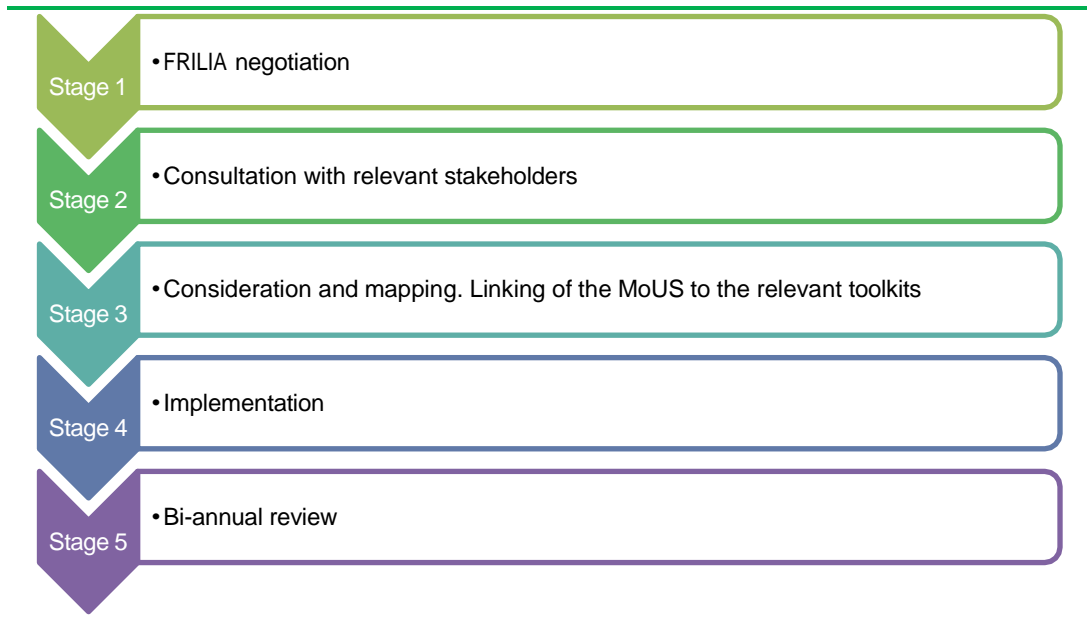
Stage 1

• FRILIA negotiation

Stage 2

• Consultation with relevant stakeholders

Stage 3

• Consideration and mapping. Linking of the MoUS to the relevant toolkits

Stage 4

• Implementation

Stage 5

• Bi-annual review